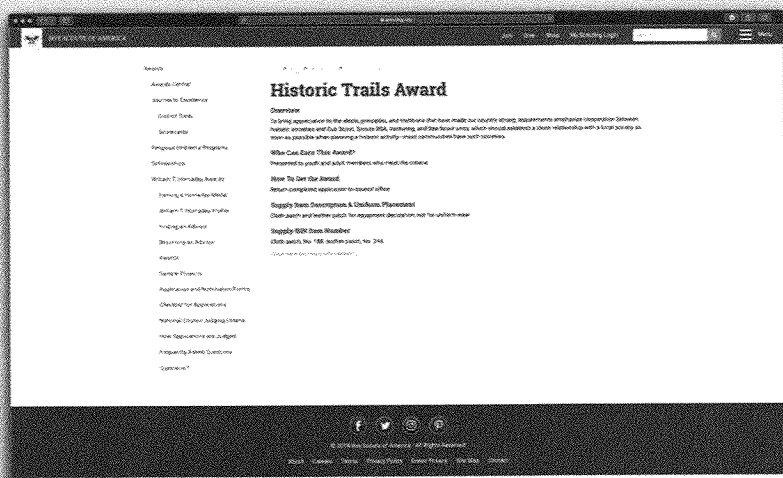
BOY SCOUTS OF AMERICA

Join Give Shop My Scouting Login

Menu

Awards

Awards Central

Journey to Excellence

District Tools

Scorecards

Personal Preferences Programs

Scholarships

William T. Hornaday Awards

Hornaday Medal

William T. Hornaday Patch

Hornaday Badge

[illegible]

Awards

Sample Projects

Application and Verification Forms

Checklist for Applications

National Council Judging Criteria

How Applications are Judged

Frequently Asked Questions

Questions?

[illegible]

Historic Trails Award

Overview

To bring appreciation to the ideals, principles, and traditions that have made our country strong. Requirements emphasize cooperation between historic societies and Cub Scout, Scouts BSA, Venturing, and Sea Scout units, which should establish a close relationship with a local society as soon as possible when planning a historic activity—most communities have such societies.

Who Can Earn This Award?

Presented to youth and adult members who meet the criteria

How To Get the Award

Return completed application to council office

Supply Item Description & Uniform Placement

Cloth patch and leather patch for equipment decoration; not for uniform wear

Supply SKU Item Number

Cloth patch, No. 188; leather patch, No. 244

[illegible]

© 2019 Boy Scouts of America. All Rights Reserved.

About Careers Terms Privacy Policy Cookie Privacy Site Map Contact